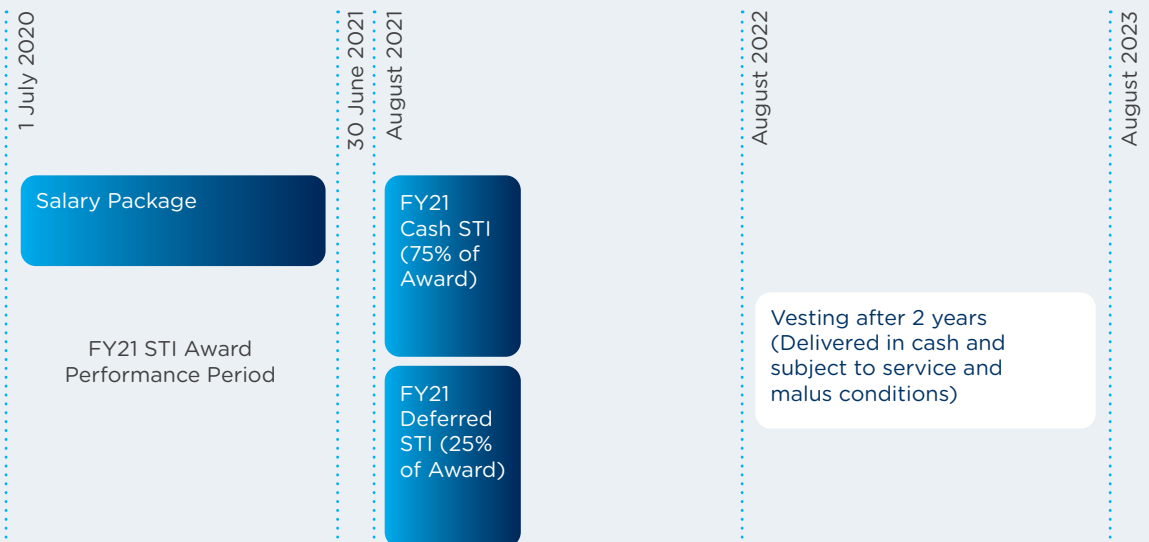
1 July 2020

30 June 2021

August 2021

August 2022

August 2023

Salary Package

FY21 STI Award Performance Period

FY21 Cash STI (75% of Award)

FY21 Deferred STI (25% of Award)

Vesting after 2 years (Delivered in cash and subject to service and malus conditions)